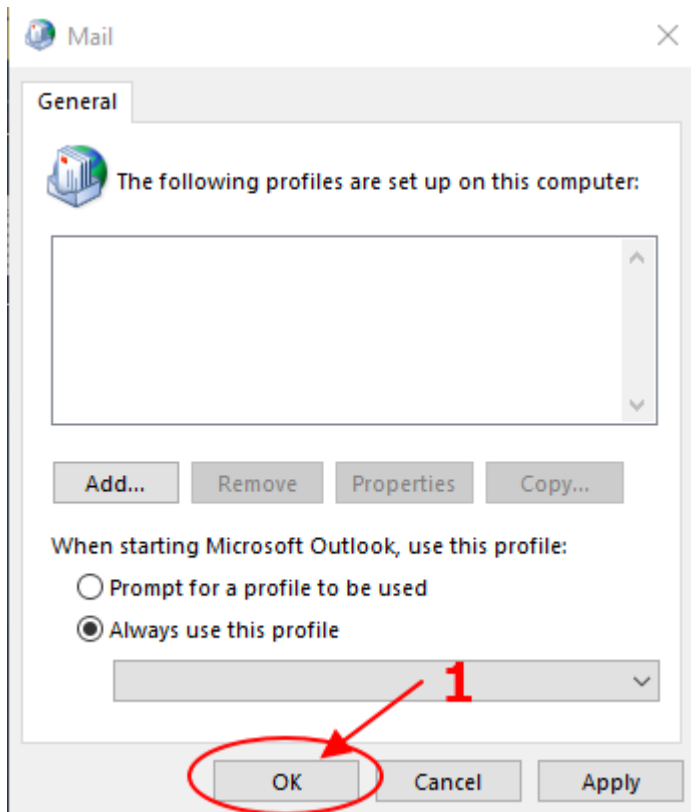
Mail

General

The following profiles are set up on this computer:

Add... Remove Properties Copy...

When starting Microsoft Outlook, use this profile:

Prompt for a profile to be used

Always use this profile

1

OK Cancel Apply